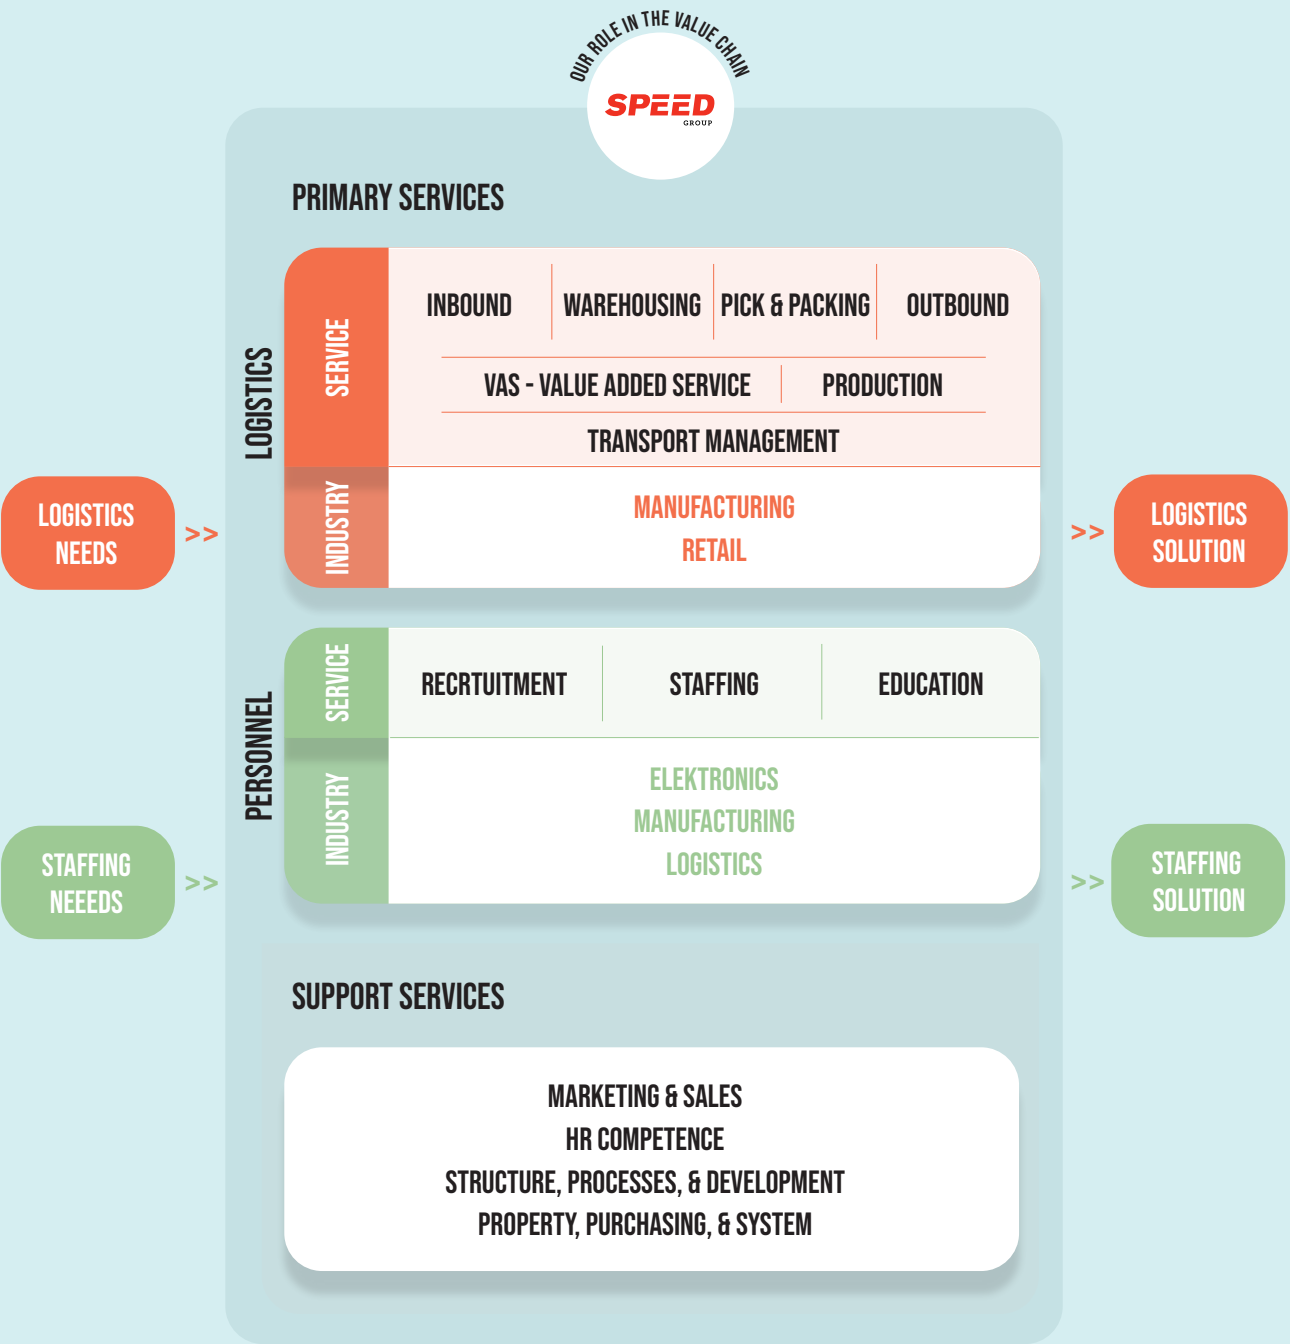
OUR ROLE IN THE VALUE CHAIN

SPEED
GROUP

PRIMARY SERVICES

LOGISTICS

SERVICE

INBOUND | WAREHOUSING | PICK & PACKING | OUTBOUND

VAS - VALUE ADDED SERVICE | PRODUCTION

TRANSPORT MANAGEMENT

INDUSTRY

MANUFACTURING
RETAIL

LOGISTICS NEEDS >>

>> LOGISTICS SOLUTION

PERSONNEL

SERVICE

RECRTUITMENT | STAFFING | EDUCATION

INDUSTRY

ELEKTRONICS
MANUFACTURING
LOGISTICS

STAFFING NEEEDS >>

>> STAFFING SOLUTION

SUPPORT SERVICES

MARKETING & SALES
HR COMPETENCE
STRUCTURE, PROCESSES, & DEVELOPMENT
PROPERTY, PURCHASING, & SYSTEM